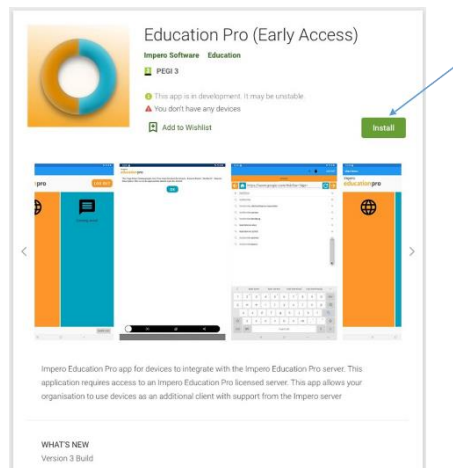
Education Pro (Early Access)

Impero Software Education

PEGI 3

This app is in development. It may be unstable.

You don't have any devices

Add to Wishlist

Install

Impero Education Pro app for devices to integrate with the Impero Education Pro server. This application requires access to an Impero Education Pro licensed server. This app allows your organisation to use devices as an additional client with support from the Impero server

WHAT'S NEW

Version 3 Build